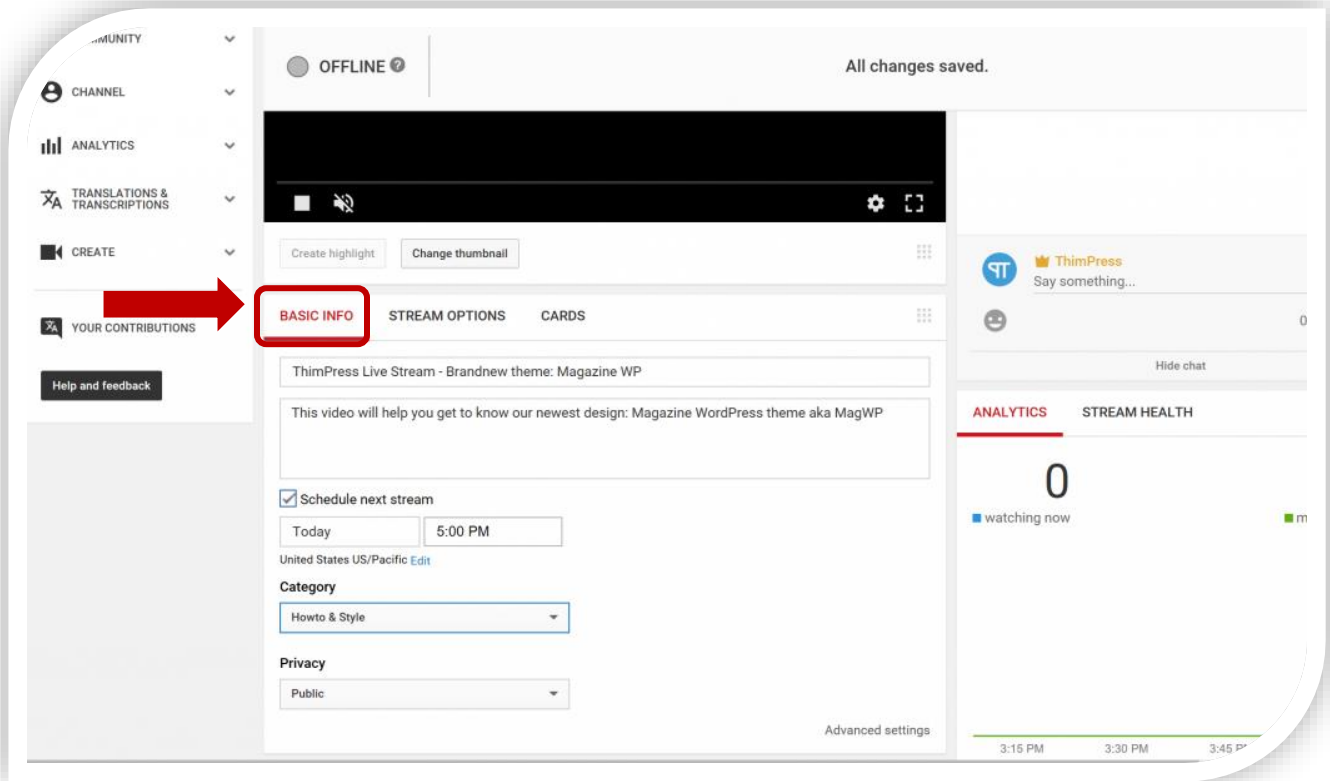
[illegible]MUNITY

CHANNEL

ANALYTICS

TRANSLATIONS & TRANSCRIPTIONS

CREATE

YOUR CONTRIBUTIONS

Help and feedback

OFFLINE

All changes saved.

Create highlight

Change thumbnail

BASIC INFO

STREAM OPTIONS

CARDS

ThimPress Live Stream - Brandnew theme: Magazine WP

This video will help you get to know our newest design: Magazine WordPress theme aka MagWP

Schedule next stream

Today

5:00 PM

United States US/Pacific Edit

Category

Howto & Style

Privacy

Public

Advanced settings

ThimPress

Say something...

0

Hide chat

ANALYTICS

STREAM HEALTH

0

watching now

m

3:15 PM

3:30 PM

3:45 P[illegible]